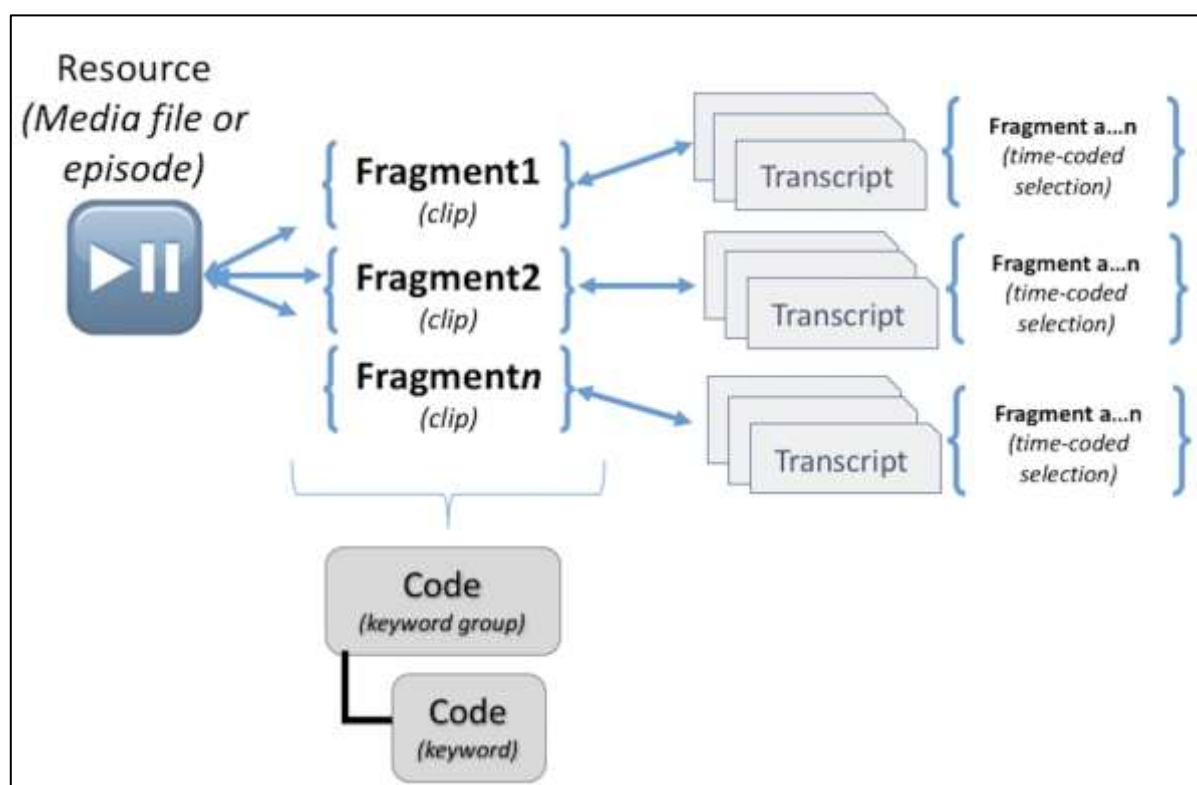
Resource
(Media file or episode)

Fragment1
(clip)

Fragment2
(clip)

Fragment*n*
(clip)

Transcript

Fragment a...n
(time-coded selection)

Transcript

Fragment a...n
(time-coded selection)

Transcript

Fragment a...n
(time-coded selection)

Code
(keyword group)

Code
(keyword)